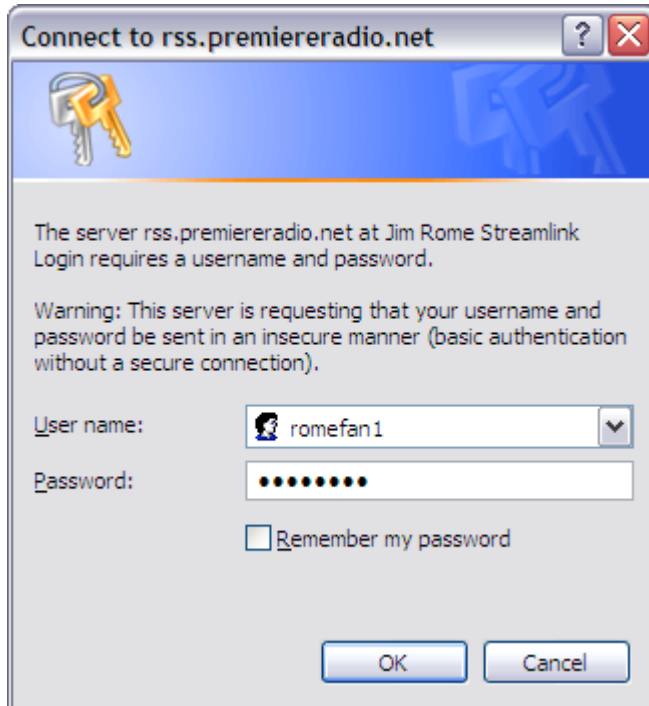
Connect to rss.premiereradio.net

?

The server rss.premiereradio.net at Jim Rome Streamlink Login requires a username and password.

Warning: This server is requesting that your username and password be sent in an insecure manner (basic authentication without a secure connection).

User name: romefan1

Password: ••••••••

Remember my password

OK Cancel